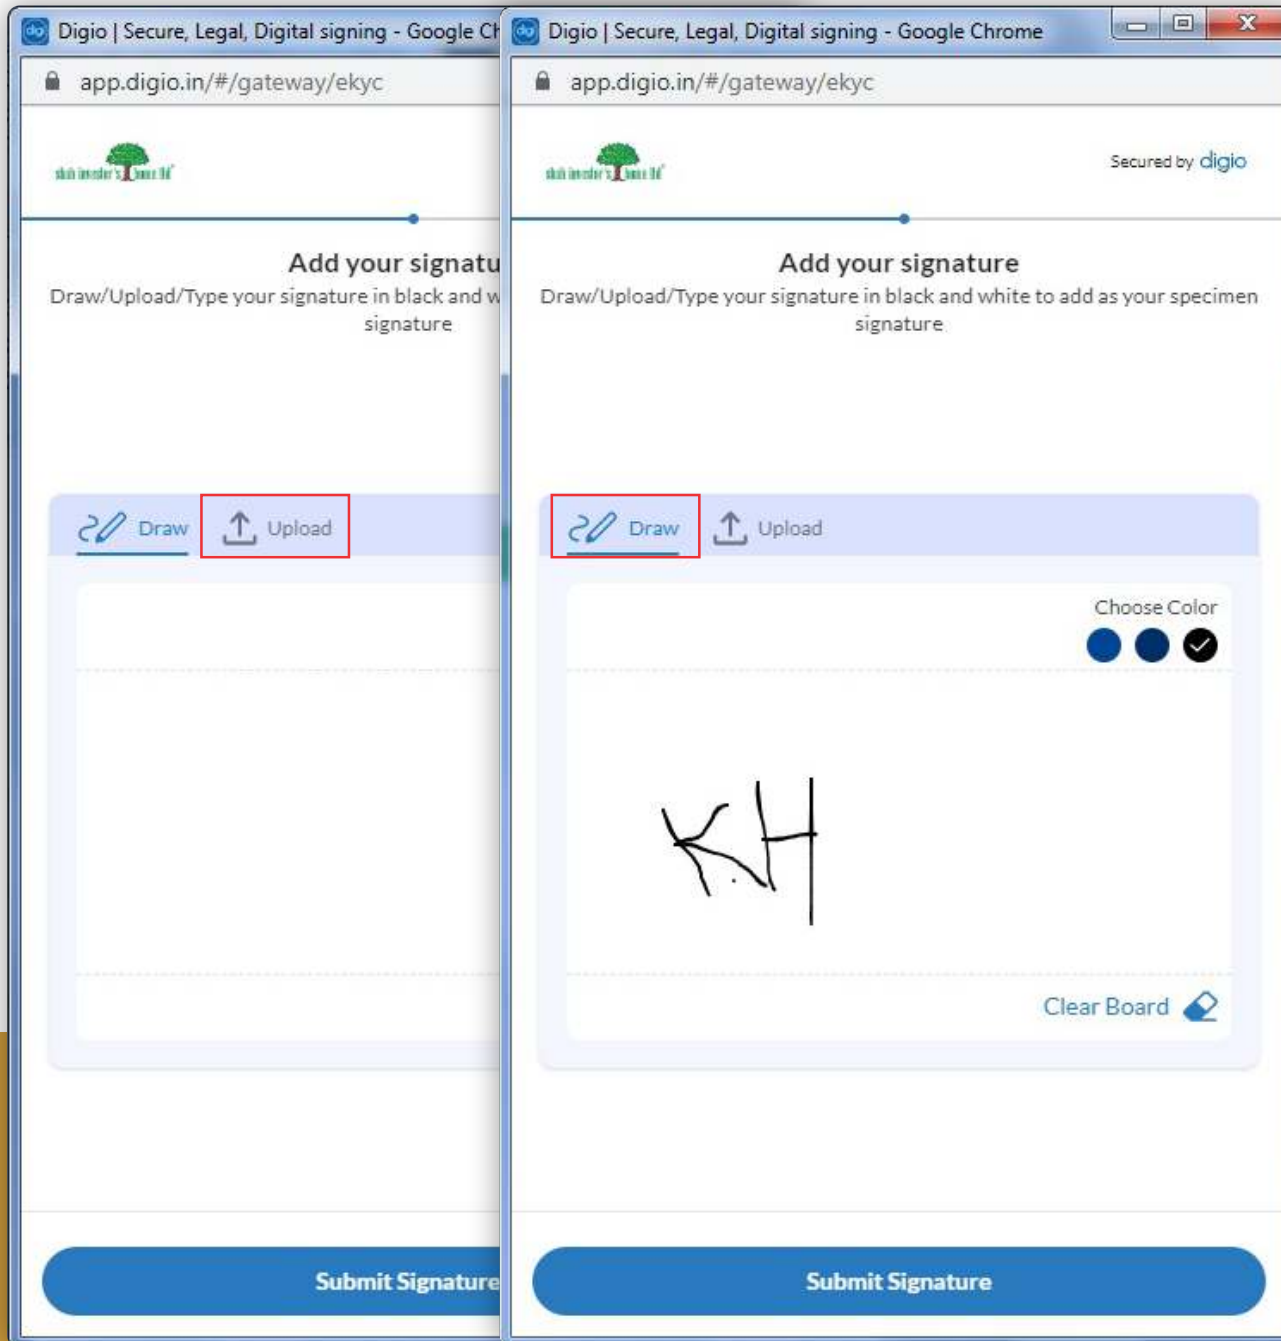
Digio | Secure, Legal, Digital signing - Google Ch

app.digio.in/#/gateway/ekyc

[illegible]

Add your signatu

Draw/Upload/Type your signature in black and w signature

Draw

Upload

Submit Signature

Digio | Secure, Legal, Digital signing - Google Chrome

app.digio.in/#/gateway/ekyc

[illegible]

Secured by digio

Add your signature

Draw/Upload/Type your signature in black and white to add as your specimen signature

Draw

Upload

Choose Color

KH

Clear Board

Submit Signature